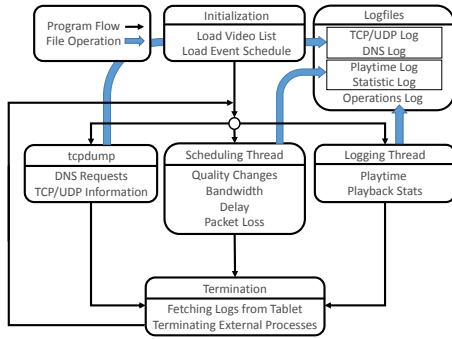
Program Flow
File Operation

Initialization
Load Video List
Load Event Schedule

Logfiles
TCP/UDP Log
DNS Log
Playtime Log
Statistic Log
Operations Log

tcpdump
DNS Requests
TCP/UDP Information

Scheduling Thread
Quality Changes
Bandwidth
Delay
Packet Loss

Logging Thread
Playtime
Playback Stats

Termination
Fetching Logs from Tablet
Terminating External Processes